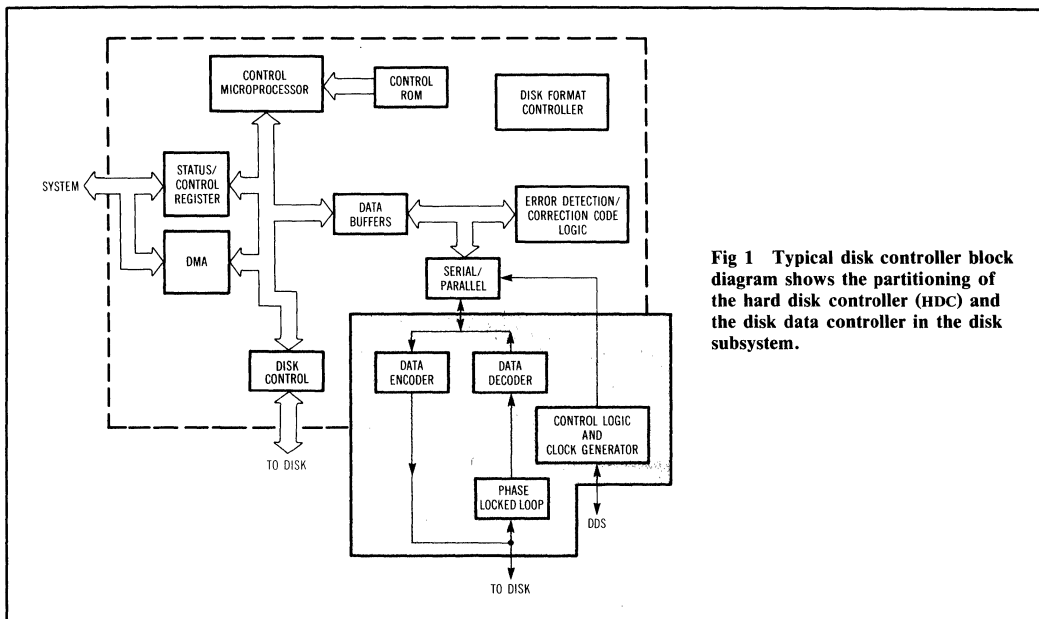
CONTROL MICROPROCESSOR

CONTROL ROM

DISK FORMAT CONTROLLER

SYSTEM

STATUS/ CONTROL REGISTER

DATA BUFFERS

ERROR DETECTION/ CORRECTION CODE LOGIC

DMA

SERIAL/ PARALLEL

DISK CONTROL

DATA ENCODER

DATA DECODER

CONTROL LOGIC AND CLOCK GENERATOR

TO DISK

PHASE LOCKED LOOP

DDS

TO DISK

Fig 1 Typical disk controller block diagram shows the partitioning of the hard disk controller (HDC) and the disk data controller in the disk subsystem.